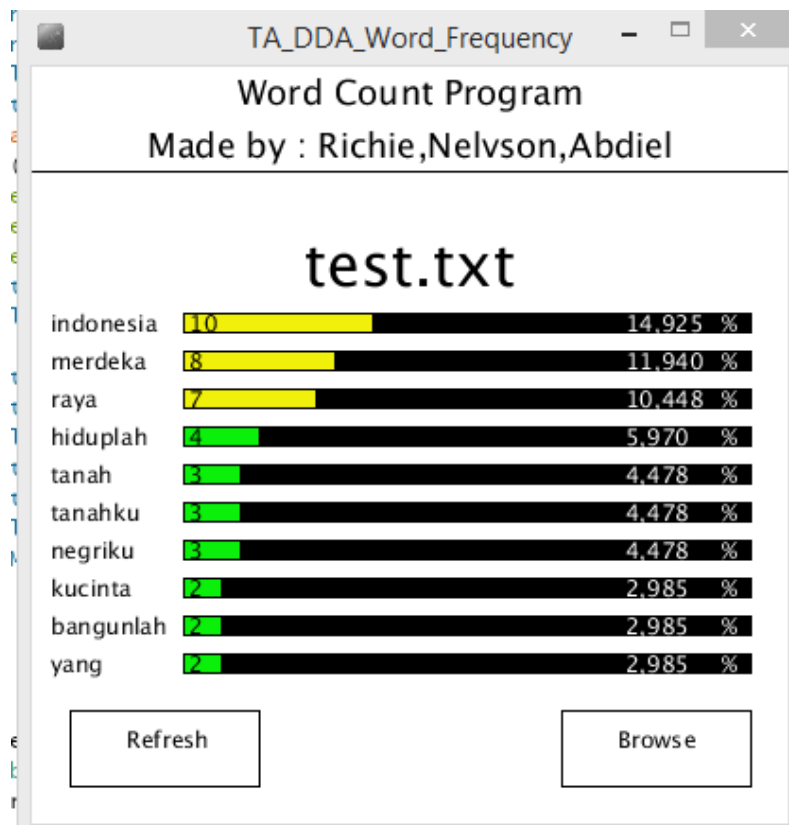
TA_DDA_Word_Frequency

Word Count Program
Made by : Richie,Nelvson,Abdiel

test.txt

| | | |
|---|---|---|
| indonesia | 10 | 14,925 % |
| merdeka | 8 | 11,940 % |
| raya | 7 | 10,448 % |
| hiduplah | 4 | 5,970 % |
| tanah | 3 | 4,478 % |
| tanahku | 3 | 4,478 % |
| negriku | 3 | 4,478 % |
| kucinta | 2 | 2,985 % |
| bangunlah | 2 | 2,985 % |
| yang | 2 | 2,985 % |

Refresh
Browse